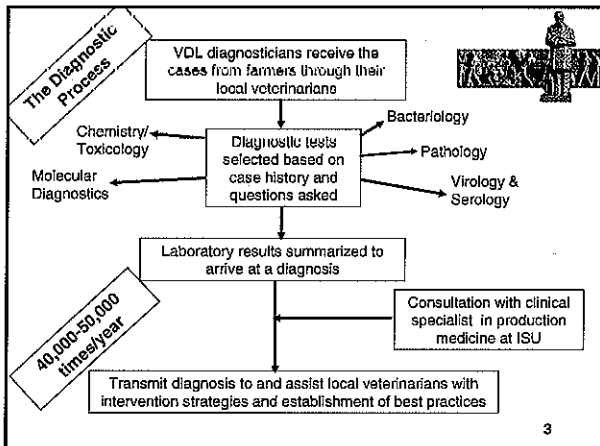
The Diagnostic Process

VDL diagnosticians receive the cases from farmers through their local veterinarians

Chemistry/ Toxicology

Bacteriology

Diagnostic tests selected based on case history and questions asked

Pathology

Molecular Diagnostics

Virology & Serology

Laboratory results summarized to arrive at a diagnosis

Consultation with clinical specialist in production medicine at ISU

40,000-50,000 times/year

Transmit diagnosis to and assist local veterinarians with intervention strategies and establishment of best practices

3